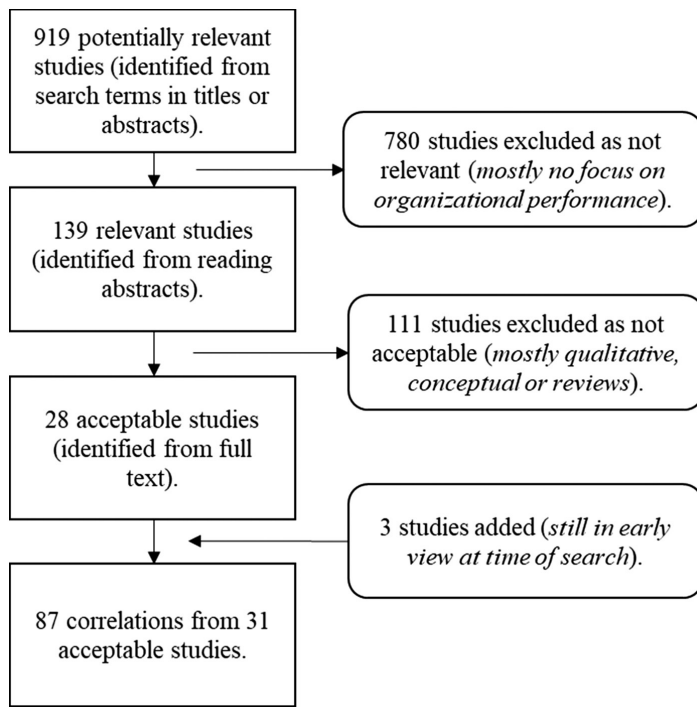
919 potentially relevant studies (identified from search terms in titles or abstracts).

780 studies excluded as not relevant (*mostly no focus on organizational performance*).

139 relevant studies (identified from reading abstracts).

111 studies excluded as not acceptable (*mostly qualitative, conceptual or reviews*).

28 acceptable studies (identified from full text).

3 studies added (*still in early view at time of search*).

87 correlations from 31 acceptable studies.